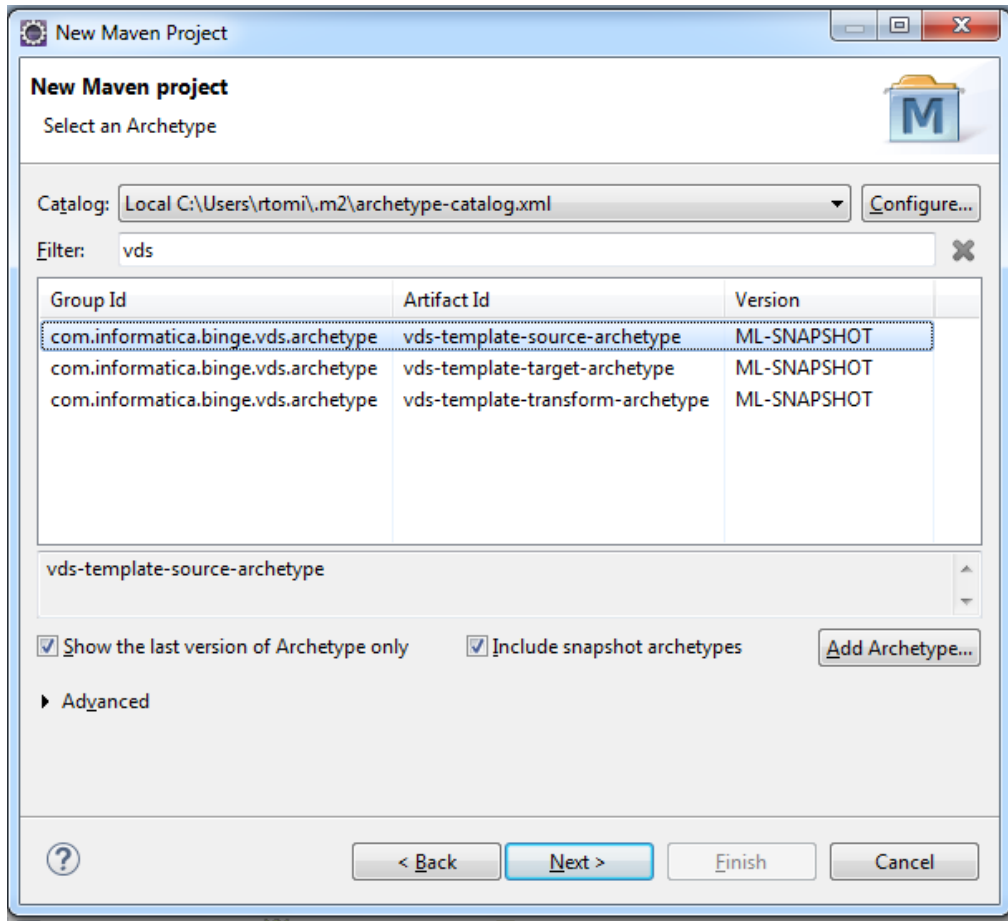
New Maven Project

New Maven project

Select an Archetype

M

Catalog: Local C:\Users\rtomi\.m2\archetype-catalog.xml

Configure...

Filter: vds

| Group Id | Artifact Id | Version |
|---|---|---|
| com.informatica.binge.vds.archetype | vds-template-source-archetype | ML-SNAPSHOT |
| com.informatica.binge.vds.archetype | vds-template-target-archetype | ML-SNAPSHOT |
| com.informatica.binge.vds.archetype | vds-template-transform-archetype | ML-SNAPSHOT |

vds-template-source-archetype

Show the last version of Archetype only

Include snapshot archetypes

Add Archetype...

Advanced

?

< Back

Next >

Finish

Cancel